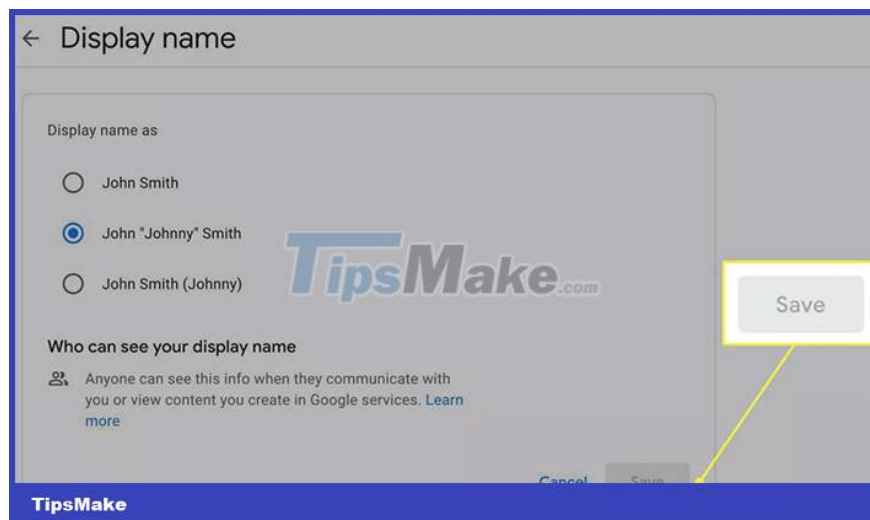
← Display name

Display name as

John Smith

John "Johnny" Smith

John Smith (Johnny)

TipsMake.com

Save

Who can see your display name

Anyone can see this info when they communicate with you or view content you create in Google services. Learn more

Cancel Save

TipsMake